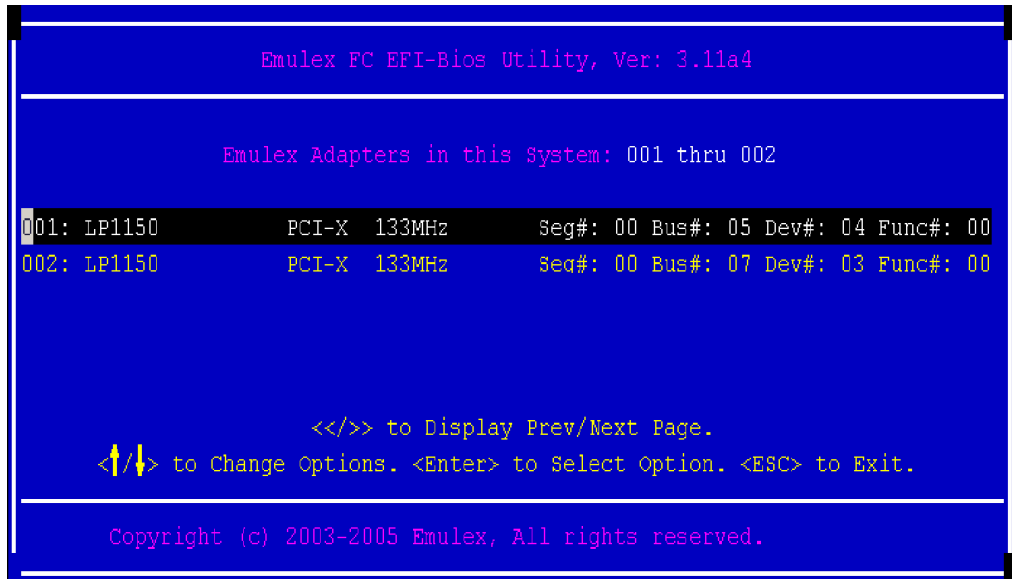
Emulex FC EFI-Bios Utility, Ver: 3.11a4

Emulex Adapters in this System: 001 thru 002

001: LP1150 PCI-X 133MHz Seg#: 00 Bus#: 05 Dev#: 04 Func#: 00
002: LP1150 PCI-X 133MHz Seg#: 00 Bus#: 07 Dev#: 03 Func#: 00

<</>> to Display Prev/Next Page.
<↑/↓> to Change Options. <Enter> to Select Option. <ESC> to Exit.

Copyright (c) 2003-2005 Emulex, All rights reserved.